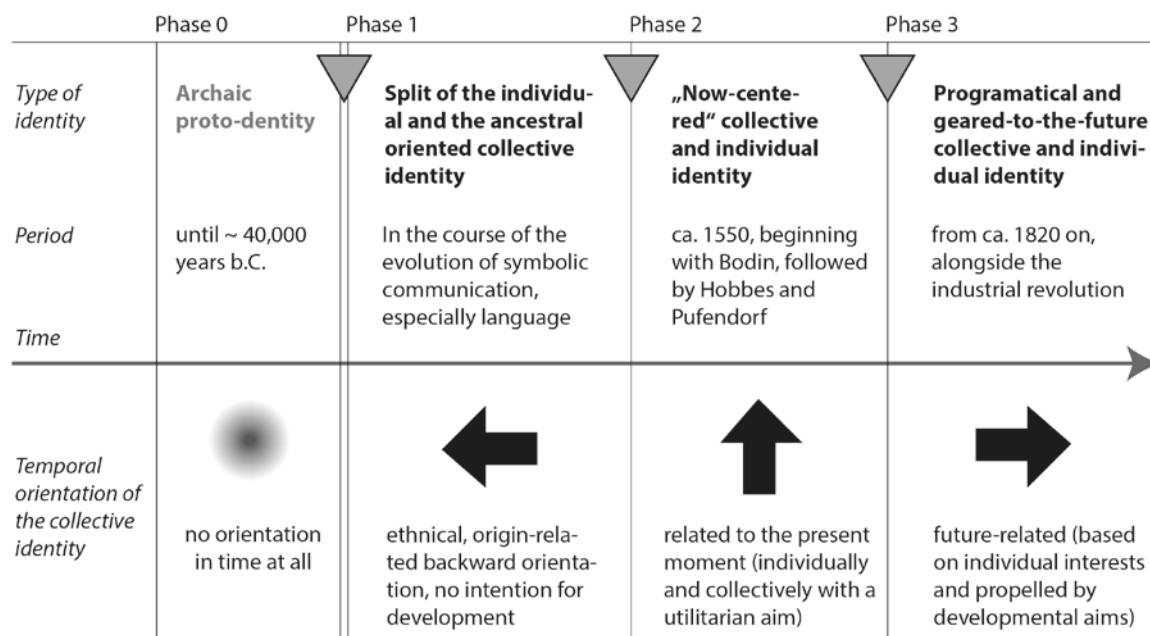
| | Phase 0 | Phase 1 | Phase 2 | Phase 3 |
|---|---|---|---|---|
| *Type of identity* | **Archaic proto-dentity** | **Split of the individual and the ancestral oriented collective identity** | **„Now-centered" collective and individual identity** | **Programatical and geared-to-the-future collective and individual identity** |
| *Period* | until ~ 40,000 years b.C. | In the course of the evolution of symbolic communication, especially language | ca. 1550, beginning with Bodin, followed by Hobbes and Pufendorf | from ca. 1820 on, alongside the industrial revolution |
| *Time* | | | | |
| *Temporal orientation of the collective identity* | no orientation in time at all | ethnical, origin-related backward orientation, no intention for development | related to the present moment (individually and collectively with a utilitarian aim) | future-related (based on individual interests and propelled by developmental aims) |